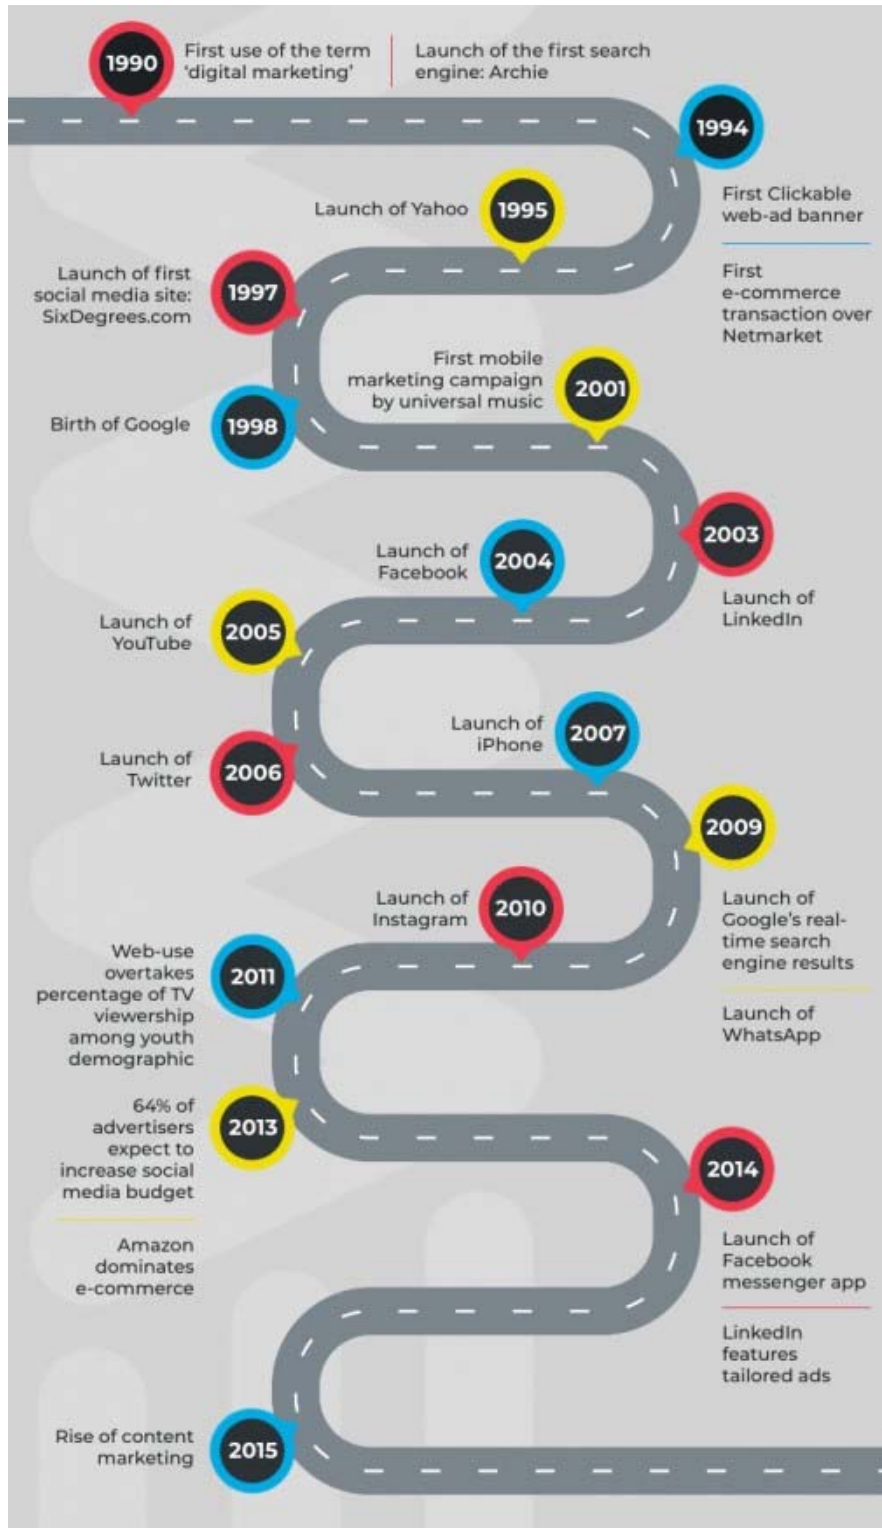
1990 First use of the term 'digital marketing'

Launch of the first search engine: Archie

1994 First Clickable web-ad banner

First e-commerce transaction over Netmarket

Launch of Yahoo 1995

Launch of first social media site: SixDegrees.com 1997

Birth of Google 1998

First mobile marketing campaign by universal music 2001

2003 Launch of LinkedIn

Launch of Facebook 2004

Launch of YouTube 2005

Launch of Twitter 2006

Launch of iPhone 2007

2009 Launch of Google's real-time search engine results

Launch of WhatsApp

Launch of Instagram 2010

Web-use overtakes percentage of TV viewership among youth demographic 2011

64% of advertisers expect to increase social media budget 2013

Amazon dominates e-commerce

2014 Launch of Facebook messenger app

LinkedIn features tailored ads

Rise of content marketing 2015